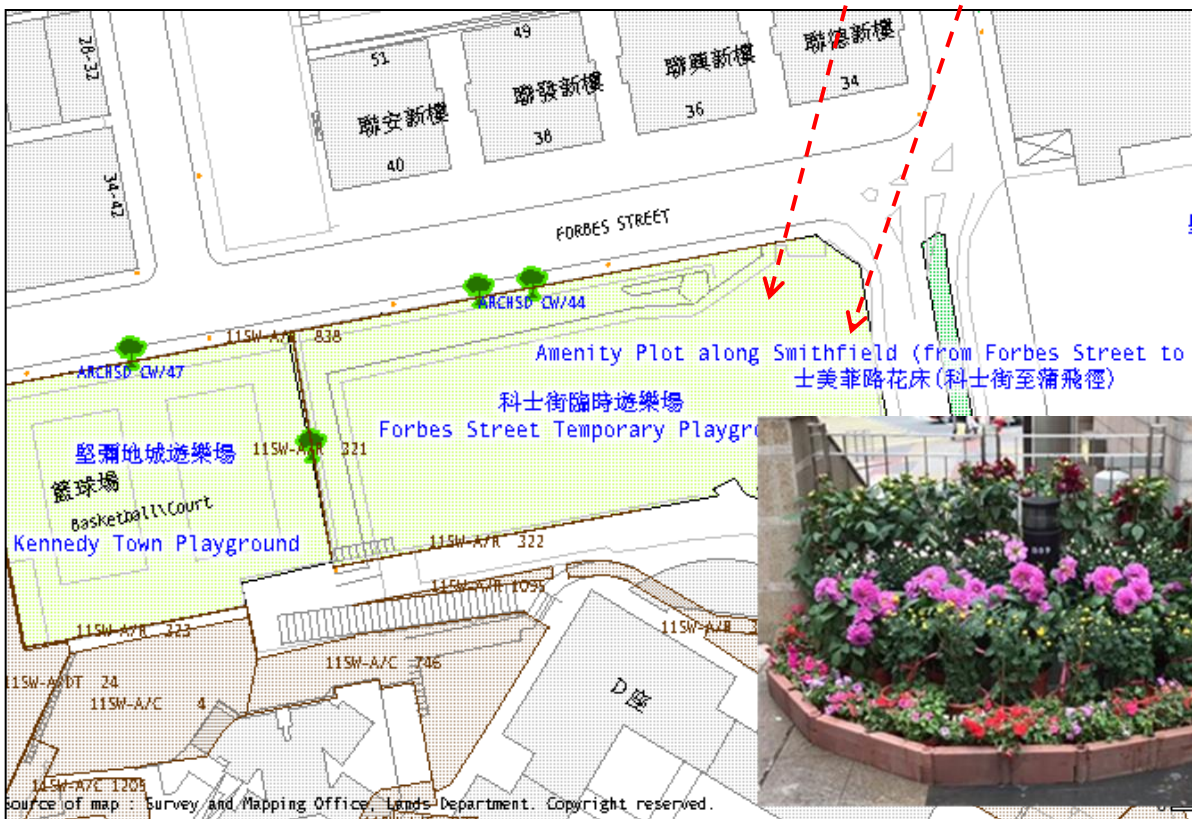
28-32

34-42

51

聯安新樓

40

49

聯發新樓

38

聯興新樓

36

聯德新樓

34

FORBES STREET

ARCHSD CW/44

ARCHSD CW/47

11SW-A/R 838

Amenity Plot along Smithfield (from Forbes Street to

士美菲路花床(科士街至蒲飛徑)

科士街臨時遊樂場

Forbes Street Temporary Playgro

堅彌地城遊樂場

11SW-A/R 321

籃球場

Basketball\Court

Kennedy Town Playground

11SW-A/R 322

11SW-A/R 1055

11SW-A/R 323

11SW-A/R

11SW-A/C 746

11SW-A/DT 24

11SW-A/C 4

D座

11SW-A/C 1205

Source of map : Survey and Mapping Office, Lands Department. Copyright reserved.